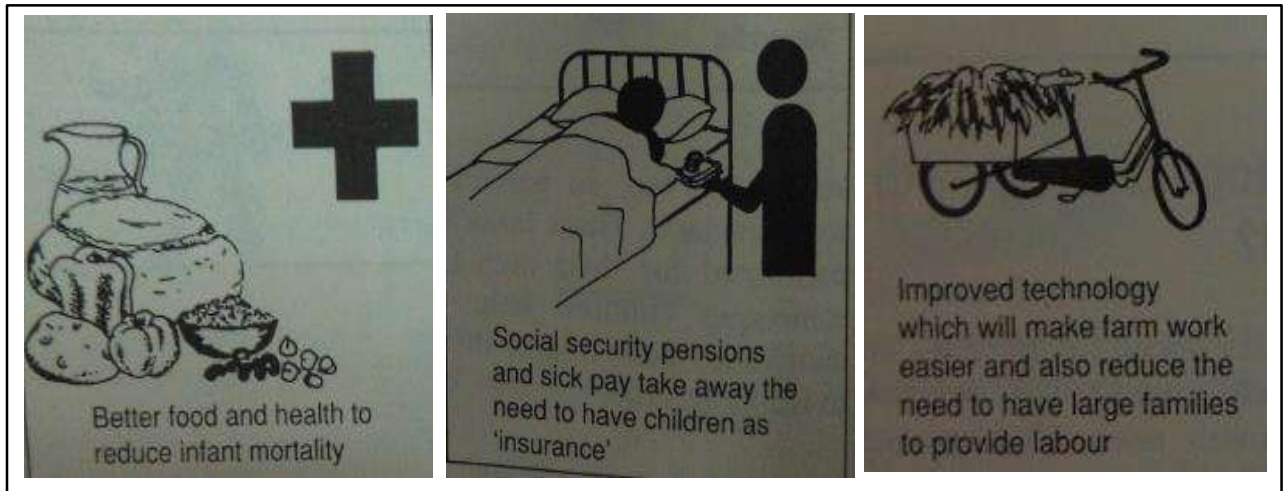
Better food and health to reduce infant mortality

Social security pensions and sick pay take away the need to have children as 'insurance'

Improved technology which will make farm work easier and also reduce the need to have large families to provide labour